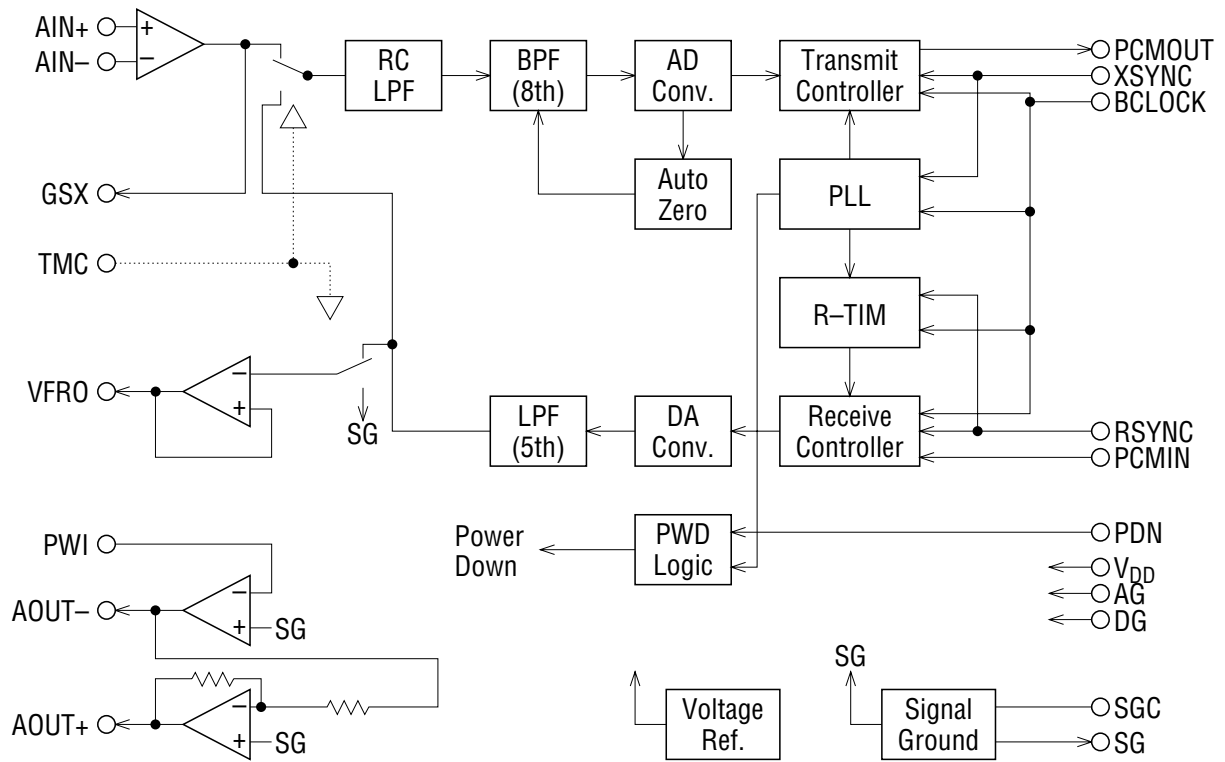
AIN+
AIN–
+
–
RC LPF
BPF (8th)
AD Conv.
Transmit Controller
PCMOUT
XSYNC
BCLOCK
Auto Zero
PLL
GSX
TMC
R–TIM
VFRO
–
+
SG
LPF (5th)
DA Conv.
Receive Controller
RSYNC
PCMIN
Power Down
PWD Logic
PDN
$V_{DD}$
AG
DG
PWI
AOUT–
–
+
SG
SG
AOUT+
–
+
SG
Voltage Ref.
Signal Ground
SGC
SG